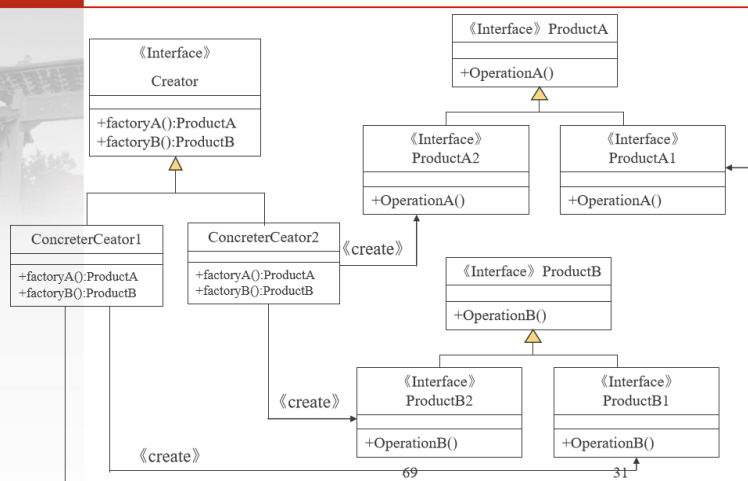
《Interface》 ProductA

+OperationA()

《Interface》
Creator

+factoryA():ProductA
+factoryB():ProductB

《Interface》
ProductA2

+OperationA()

《Interface》
ProductA1

+OperationA()

ConcreterCeator1

+factoryA():ProductA
+factoryB():ProductB

ConcreterCeator2

+factoryA():ProductA
+factoryB():ProductB

《create》

《Interface》 ProductB

+OperationB()

《create》

《Interface》
ProductB2

+OperationB()

《Interface》
ProductB1

+OperationB()

《create》

69

31